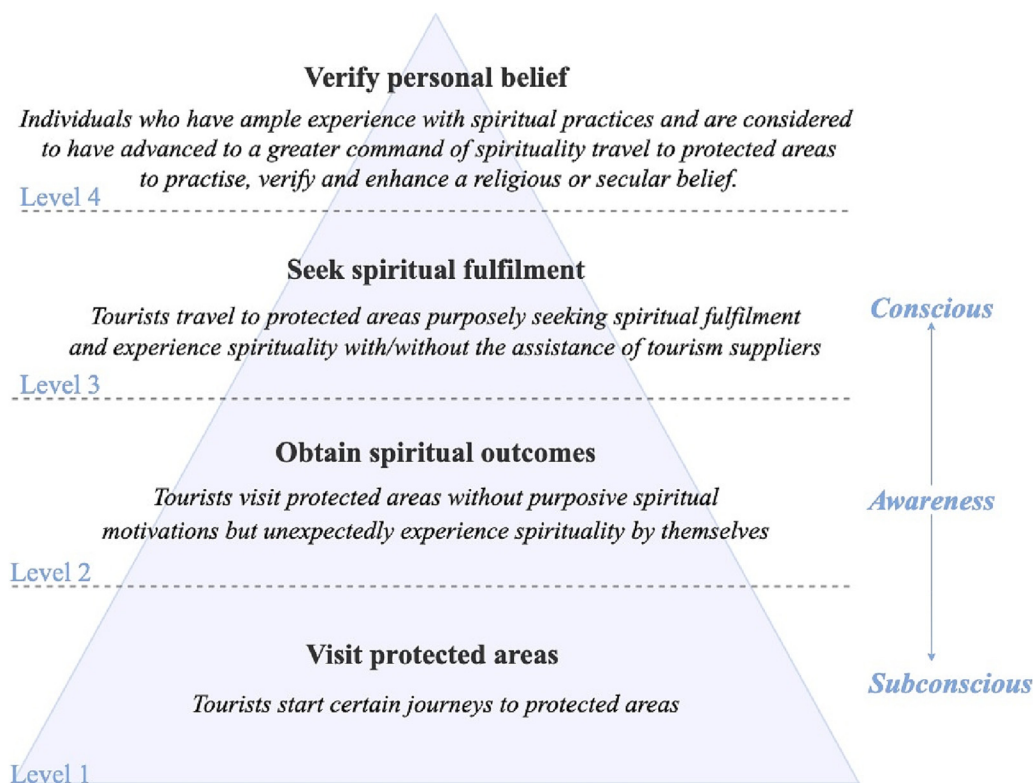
Verify personal belief

Individuals who have ample experience with spiritual practices and are considered to have advanced to a greater command of spirituality travel to protected areas to practise, verify and enhance a religious or secular belief.

Level 4

Seek spiritual fulfilment

Tourists travel to protected areas purposely seeking spiritual fulfilment and experience spirituality with/without the assistance of tourism suppliers

Level 3

Obtain spiritual outcomes

Tourists visit protected areas without purposive spiritual motivations but unexpectedly experience spirituality by themselves

Level 2

Visit protected areas

Tourists start certain journeys to protected areas

Level 1

Conscious

Awareness

Subconscious